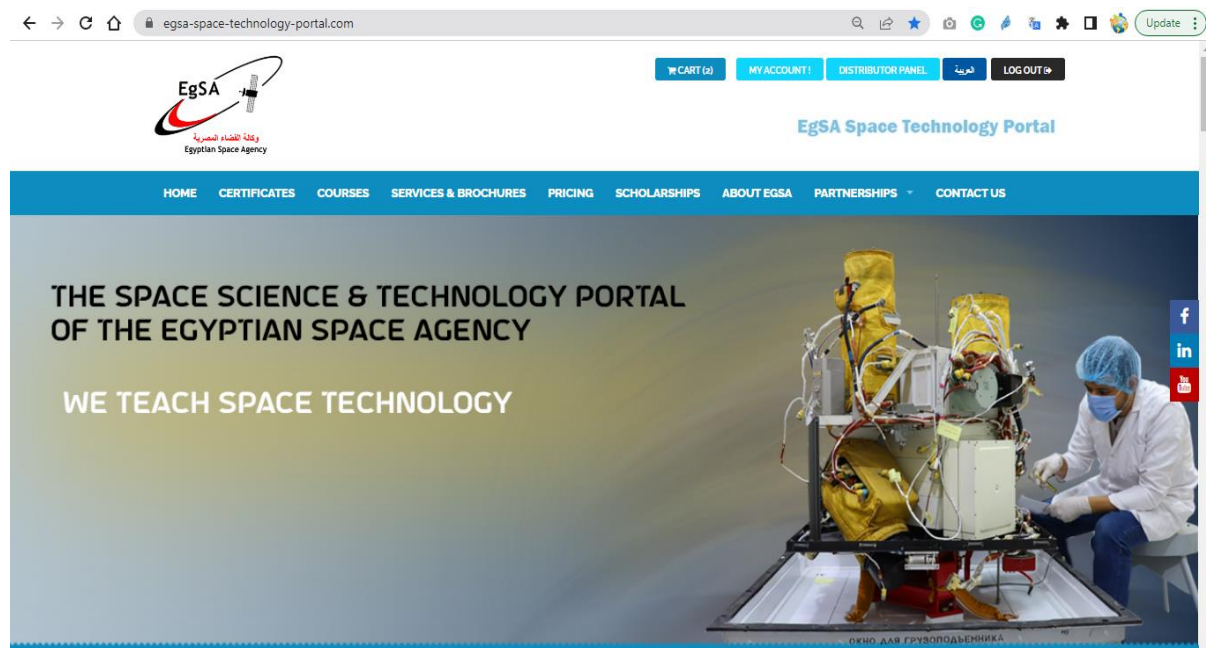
egsa-space-technology-portal.com

Update

EgSA
وكالة الفضاء المصرية
Egyptian Space Agency

CART (2) MY ACCOUNT! DISTRIBUTOR PANEL العربية LOG OUT

EgSA Space Technology Portal

HOME CERTIFICATES COURSES SERVICES & BROCHURES PRICING SCHOLARSHIPS ABOUT EGSA PARTNERSHIPS CONTACT US

THE SPACE SCIENCE & TECHNOLOGY PORTAL OF THE EGYPTIAN SPACE AGENCY

WE TEACH SPACE TECHNOLOGY

ОКНО ДЛЯ ГРУЗОПОДЪЕМНИКА

f
in
You Tube